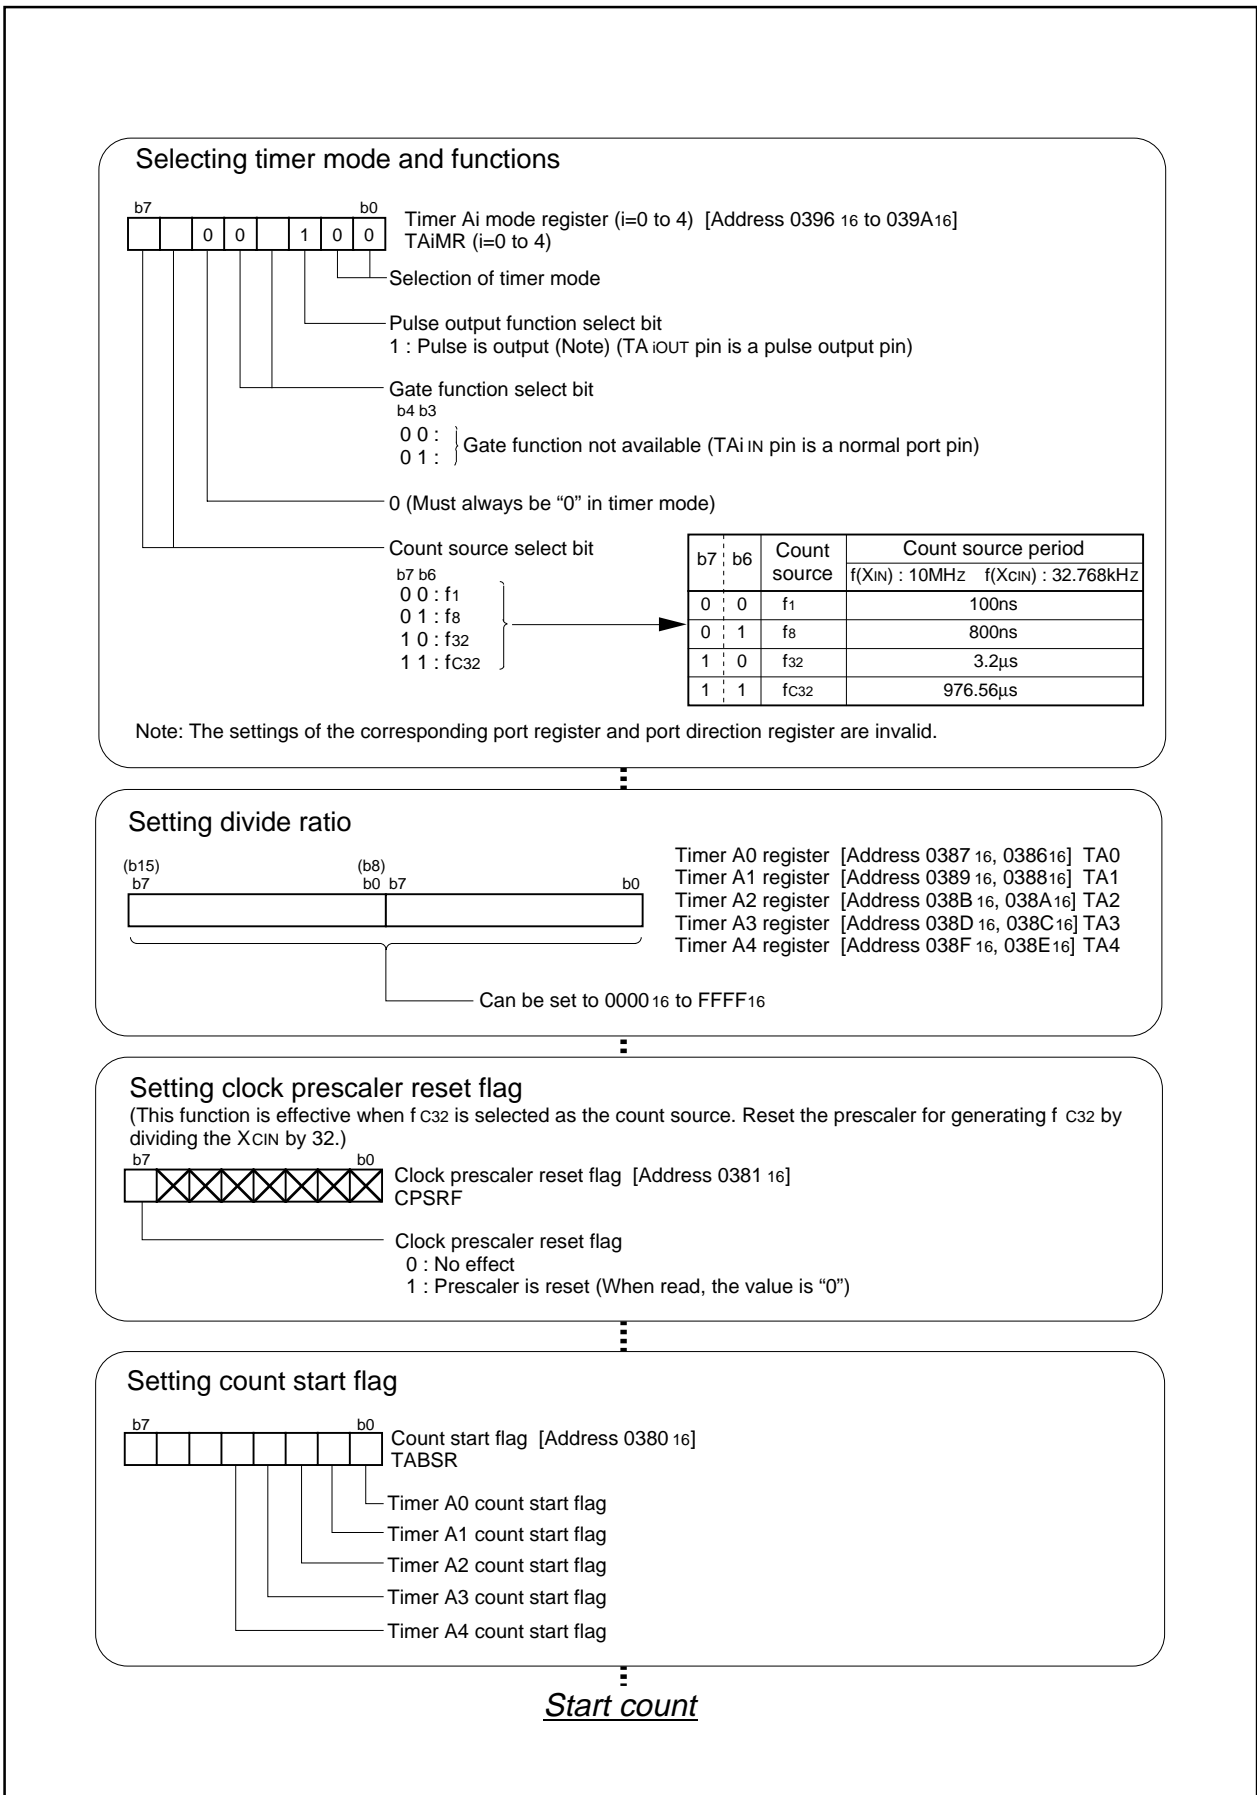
Selecting timer mode and functions

b7 b0
0 0 1 0 0

Timer Ai mode register (i=0 to 4) [Address 0396$_{16}$ to 039A$_{16}$]
TAiMR (i=0 to 4)

Selection of timer mode

Pulse output function select bit
1 : Pulse is output (Note) (TA$_{iOUT}$ pin is a pulse output pin)

Gate function select bit
b4 b3
0 0 :
0 1 :
Gate function not available (TAi$_{IN}$ pin is a normal port pin)

0 (Must always be "0" in timer mode)

Count source select bit
b7 b6
0 0 : f$_1$
0 1 : f$_8$
1 0 : f$_{32}$
1 1 : fC$_{32}$

| b7 | b6 | Count source | Count source period f(X$_{IN}$) : 10MHz f(X$_{CIN}$) : 32.768kHz |
|---|---|---|---|
| 0 | 0 | f$_1$ | 100ns |
| 0 | 1 | f$_8$ | 800ns |
| 1 | 0 | f$_{32}$ | 3.2µs |
| 1 | 1 | fC$_{32}$ | 976.56µs |

Note: The settings of the corresponding port register and port direction register are invalid.

Setting divide ratio

(b15) (b8)
b7 b0 b7 b0

Timer A0 register [Address 0387$_{16}$, 0386$_{16}$] TA0
Timer A1 register [Address 0389$_{16}$, 0388$_{16}$] TA1
Timer A2 register [Address 038B$_{16}$, 038A$_{16}$] TA2
Timer A3 register [Address 038D$_{16}$, 038C$_{16}$] TA3
Timer A4 register [Address 038F$_{16}$, 038E$_{16}$] TA4

Can be set to 0000$_{16}$ to FFFF$_{16}$

Setting clock prescaler reset flag
(This function is effective when f$_{C32}$ is selected as the count source. Reset the prescaler for generating f$_{C32}$ by dividing the X$_{CIN}$ by 32.)

b7 b0
Clock prescaler reset flag [Address 0381$_{16}$]
CPSRF

Clock prescaler reset flag
0 : No effect
1 : Prescaler is reset (When read, the value is "0")

Setting count start flag

b7 b0
Count start flag [Address 0380$_{16}$]
TABSR

Timer A0 count start flag
Timer A1 count start flag
Timer A2 count start flag
Timer A3 count start flag
Timer A4 count start flag

Start count